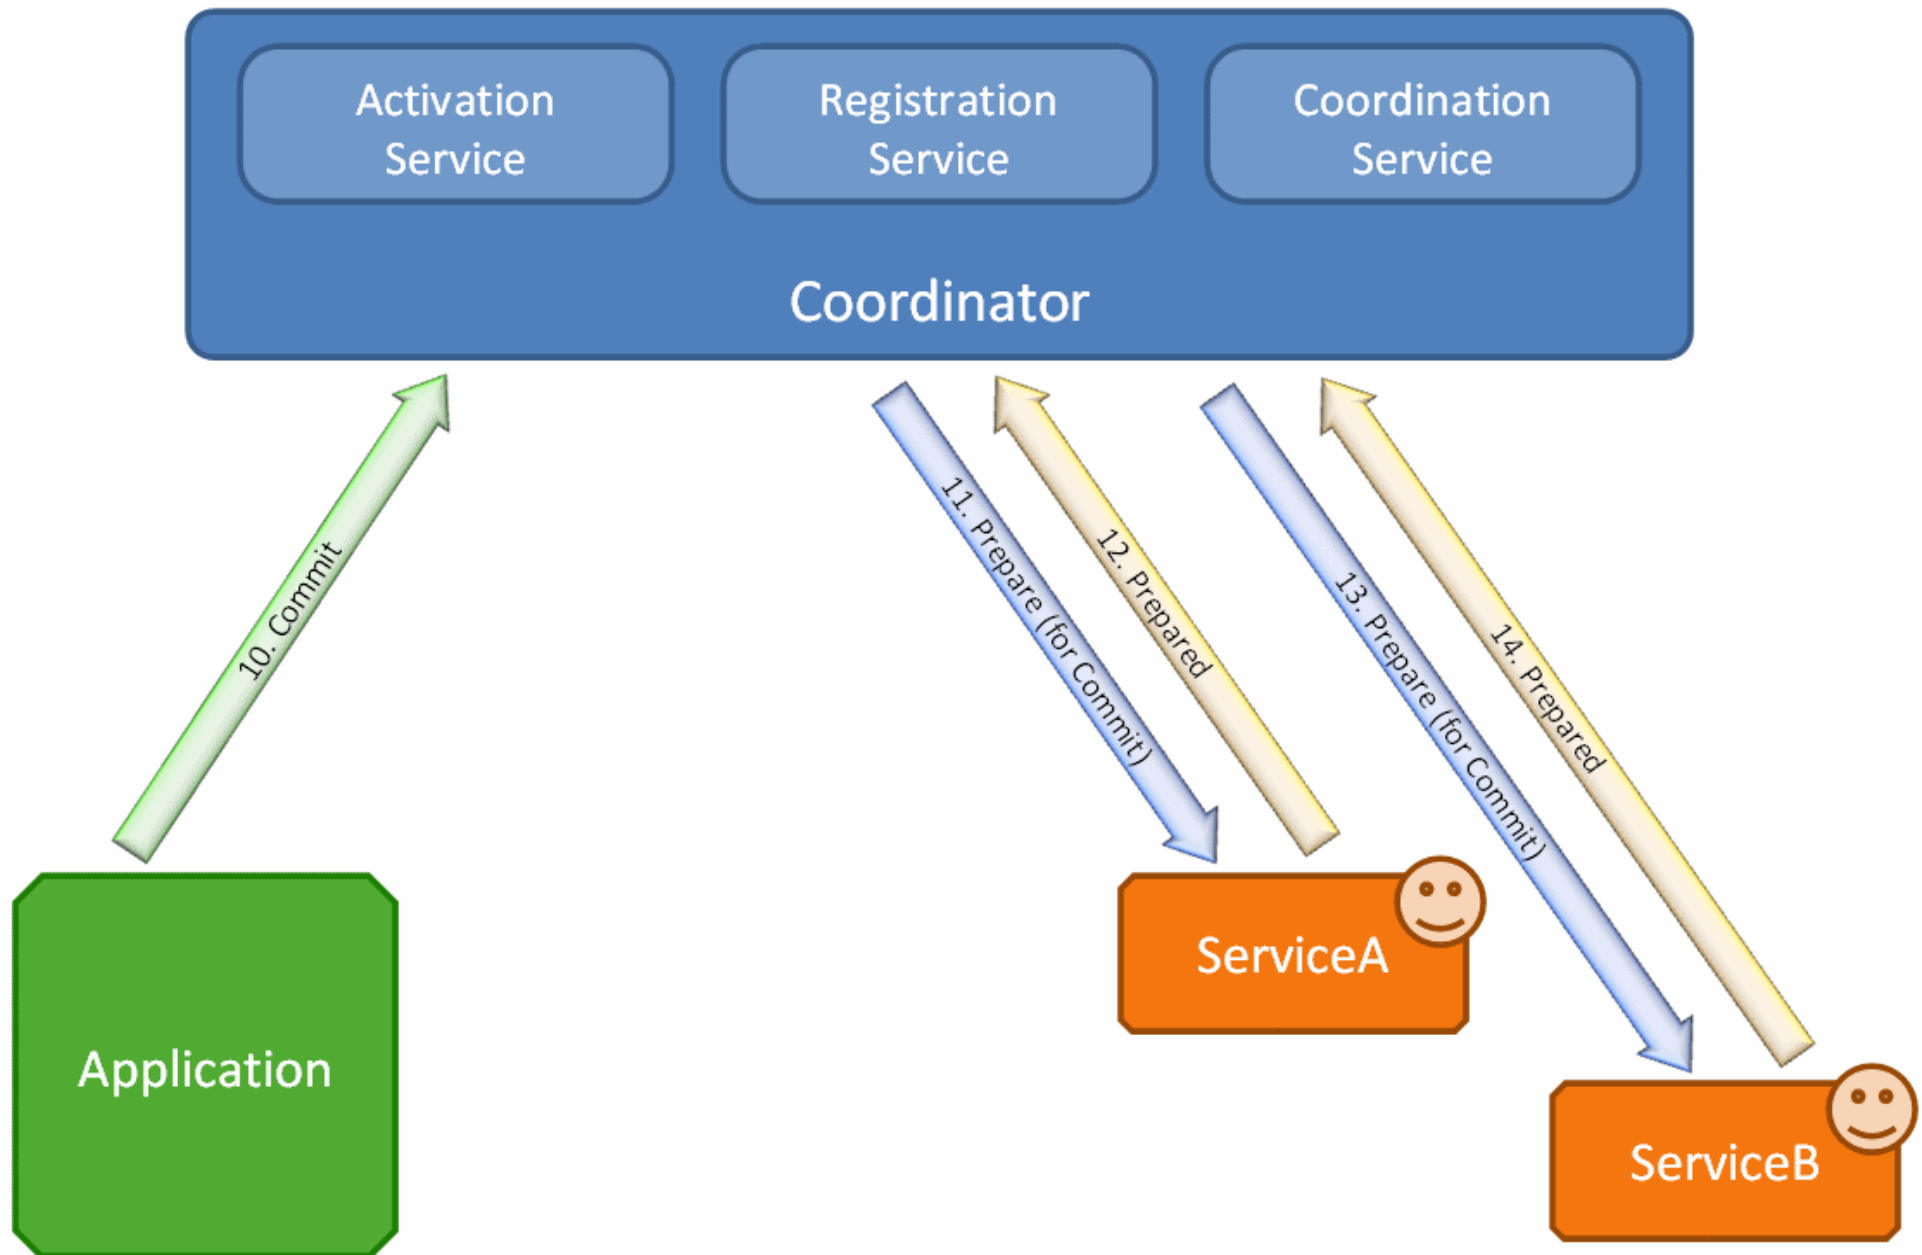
Activation Service

Registration Service

Coordination Service

Coordinator

10. Commit

11. Prepare (for Commit)

12. Prepared

13. Prepare (for Commit)

14. Prepared

Application

ServiceA

ServiceB